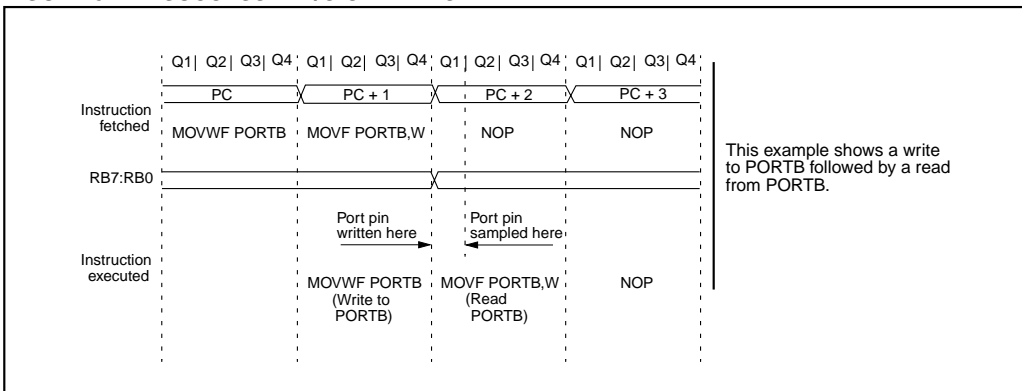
Q1 | Q2 | Q3 | Q4 | Q1 | Q2 | Q3 | Q4 | Q1 | Q2 | Q3 | Q4 | Q1 | Q2 | Q3 | Q4

PC | PC + 1 | PC + 2 | PC + 3

Instruction fetched

MOVWF PORTB | MOVF PORTB,W | NOP | NOP

This example shows a write to PORTB followed by a read from PORTB.

RB7:RB0

Port pin written here

Port pin sampled here

Instruction executed

MOVWF PORTB (Write to PORTB)

MOVF PORTB,W (Read PORTB)

NOP